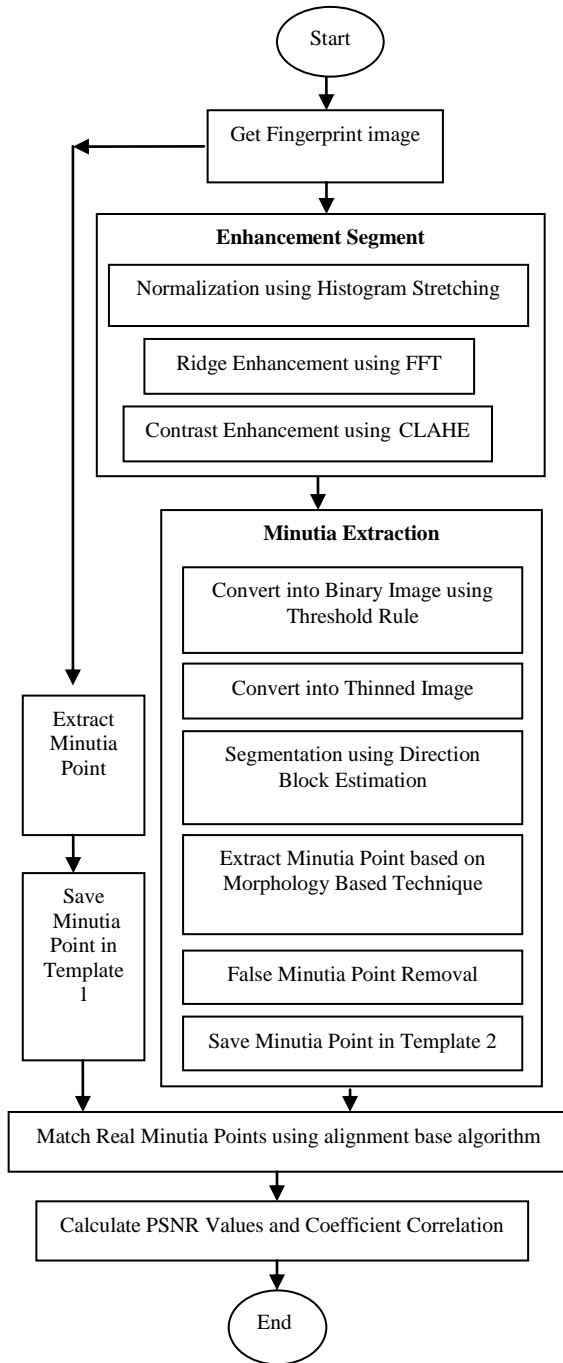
Start

Get Fingerprint image

Enhancement Segment

Normalization using Histogram Stretching

Ridge Enhancement using FFT

Contrast Enhancement using CLAHE

Minutia Extraction

Convert into Binary Image using Threshold Rule

Convert into Thinned Image

Segmentation using Direction Block Estimation

Extract Minutia Point based on Morphology Based Technique

False Minutia Point Removal

Save Minutia Point in Template 2

Extract Minutia Point

Save Minutia Point in Template 1

Match Real Minutia Points using alignment base algorithm

Calculate PSNR Values and Coefficient Correlation

End